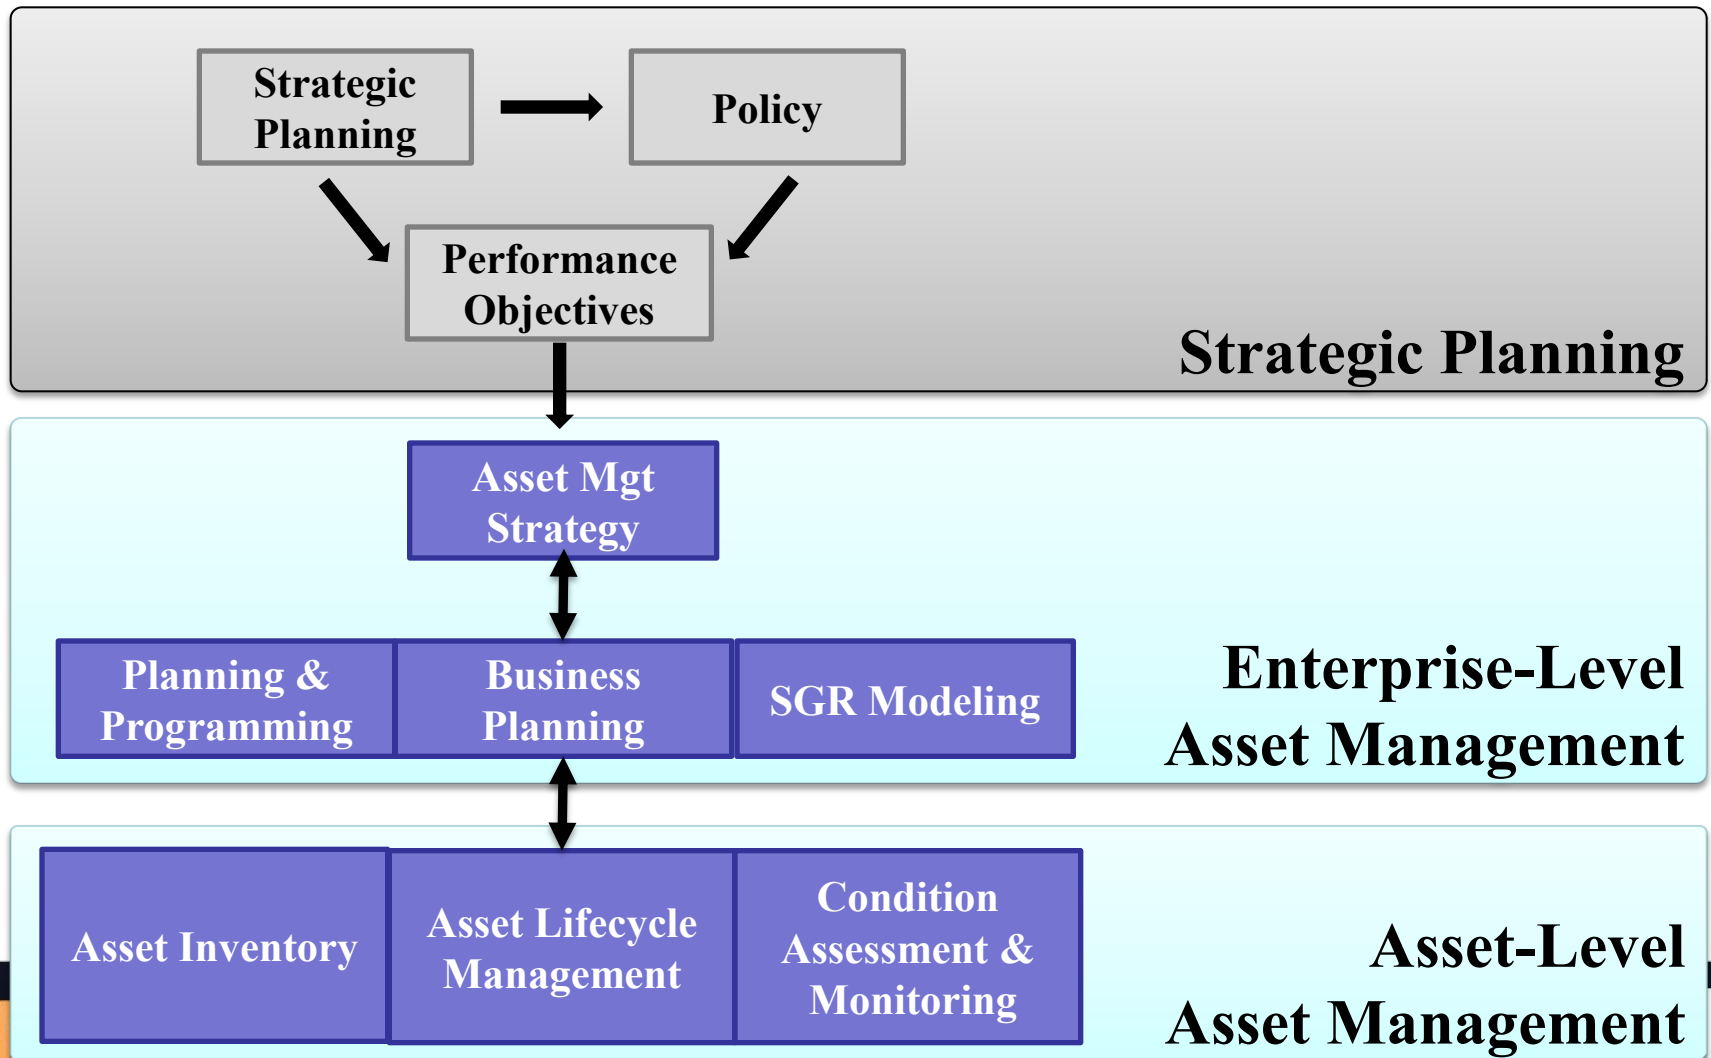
Strategic Planning

Policy

Performance Objectives

Strategic Planning

Asset Mgt Strategy

Planning & Programming

Business Planning

SGR Modeling

Enterprise-Level Asset Management

Asset Inventory

Asset Lifecycle Management

Condition Assessment & Monitoring

Asset-Level Asset Management